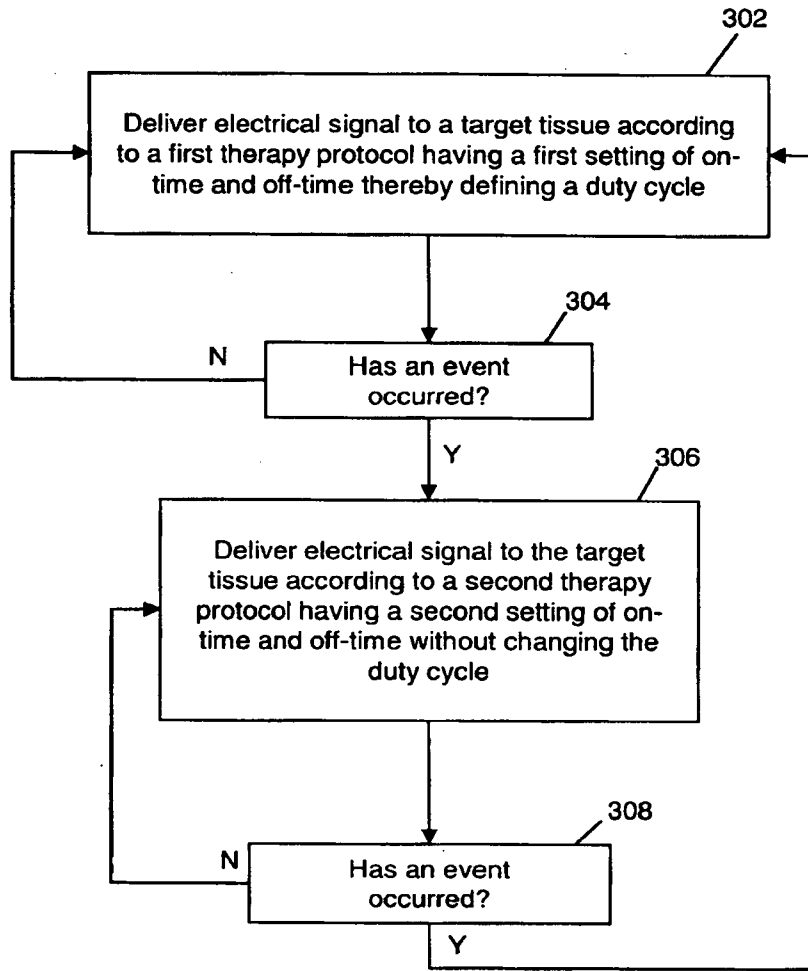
302

Deliver electrical signal to a target tissue according to a first therapy protocol having a first setting of on-time and off-time thereby defining a duty cycle

304

N

Has an event occurred?

Y

306

Deliver electrical signal to the target tissue according to a second therapy protocol having a second setting of on-time and off-time without changing the duty cycle

308

N

Has an event occurred?

Y